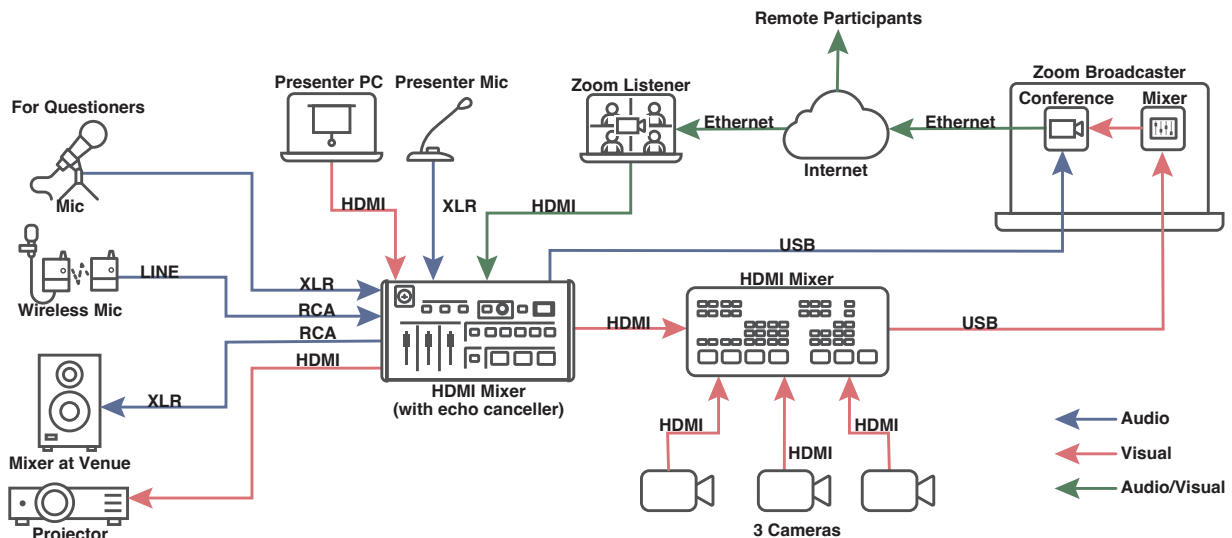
Remote Participants

Zoom Broadcaster

Conference

Mixer

Presenter PC

Presenter Mic

Zoom Listener

Ethernet

Ethernet

Internet

For Questioners

Mic

HDMI

XLR

HDMI

USB

Wireless Mic

LINE

XLR

RCA

RCA

HDMI

HDMI Mixer

HDMI

USB

HDMI Mixer
(with echo canceller)

XLR

Mixer at Venue

Projector

HDMI

HDMI

HDMI

3 Cameras

Audio

Visual

Audio/Visual